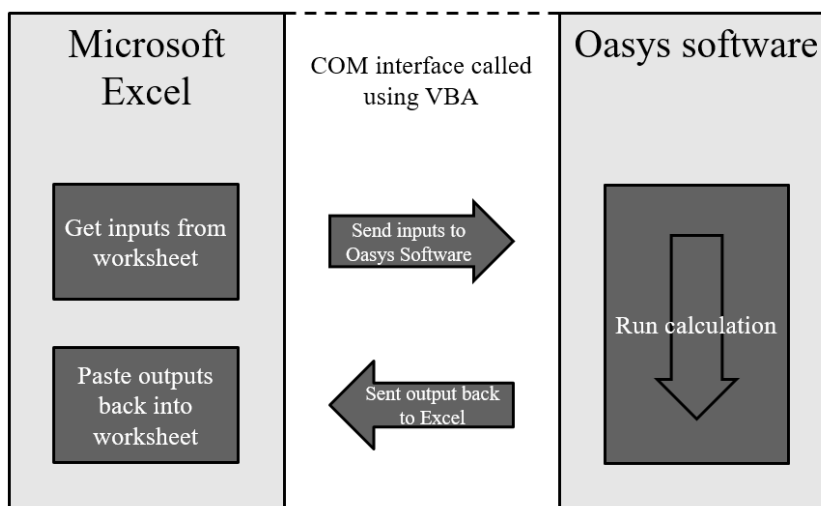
Microsoft Excel

COM interface called using VBA

Oasys software

Get inputs from worksheet

Send inputs to Oasys Software

Run calculation

Paste outputs back into worksheet

Sent output back to Excel